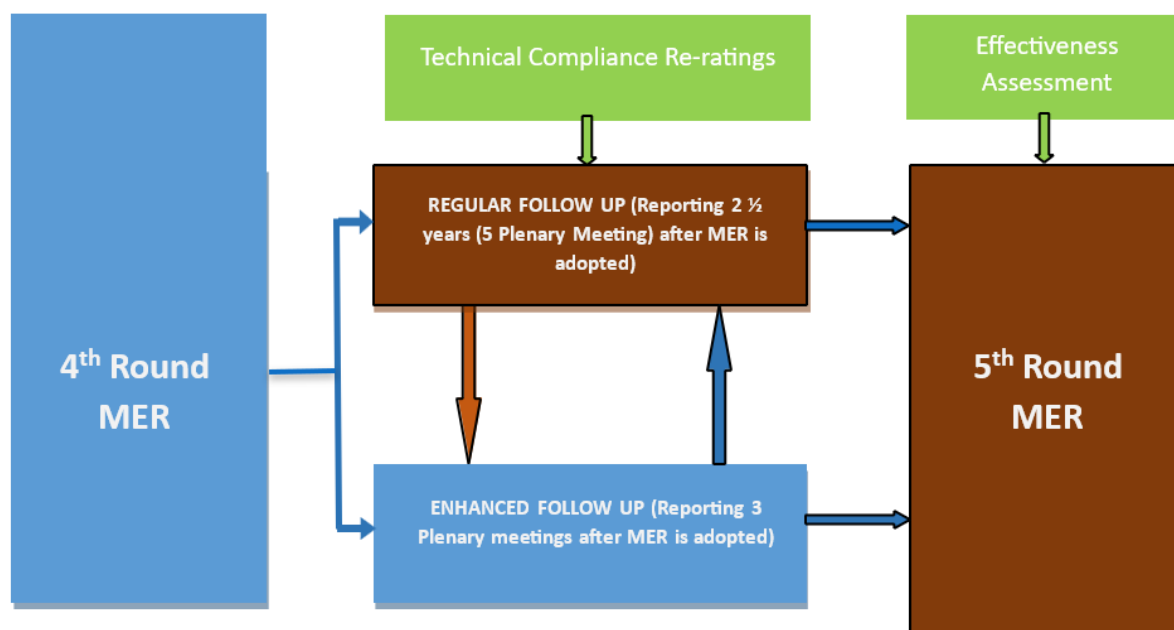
Technical Compliance Re-ratings

Effectiveness Assessment

4$^{th}$ Round MER

REGULAR FOLLOW UP (Reporting 2 ½ years (5 Plenary Meeting) after MER is adopted)

ENHANCED FOLLOW UP (Reporting 3 Plenary meetings after MER is adopted)

5$^{th}$ Round MER